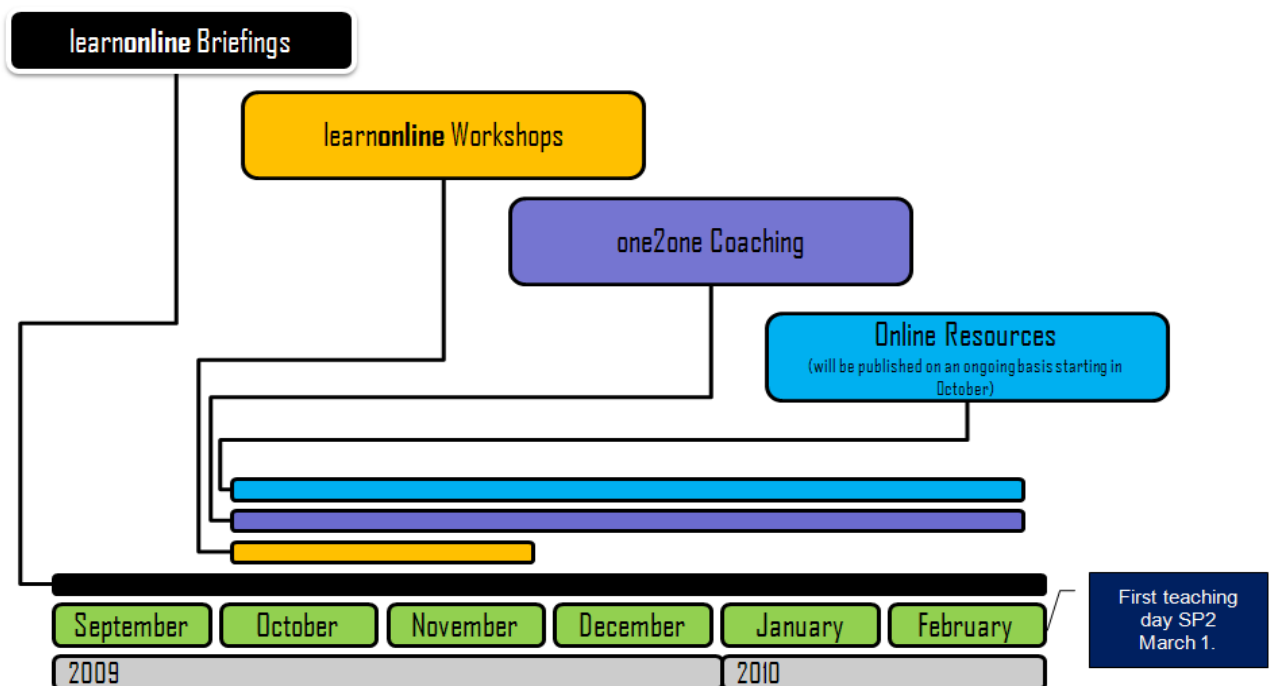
learnonline Briefings

learnonline Workshops

one2one Coaching

Online Resources
(will be published on an ongoing basis starting in October)

First teaching day SP2 March 1.

September October November December January February

2009 2010